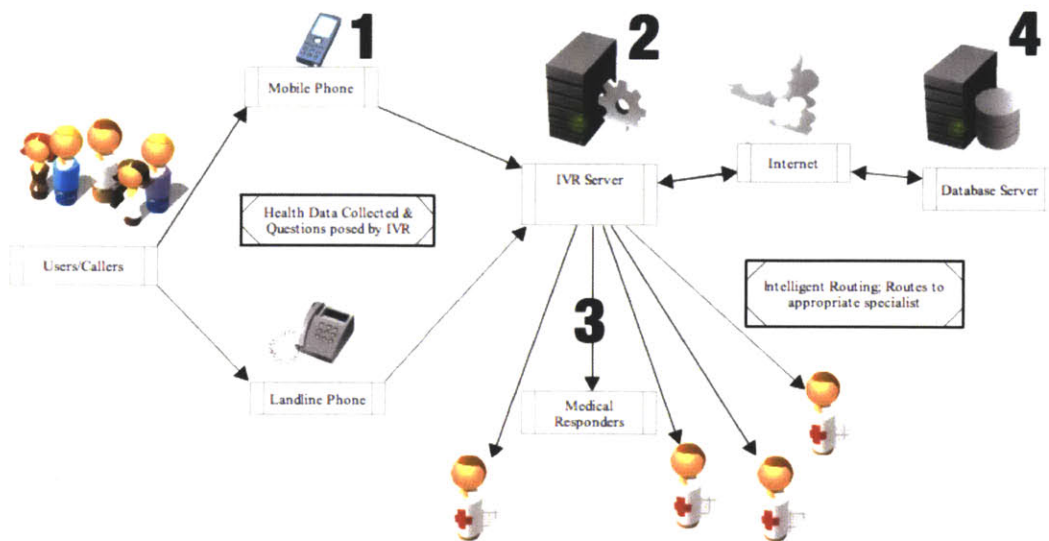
1

Mobile Phone

2

IVR Server

Internet

4

Database Server

Health Data Collected & Questions posed by IVR

Users/Callers

Intelligent Routing; Routes to appropriate specialist

3

Landline Phone

Medical Responders